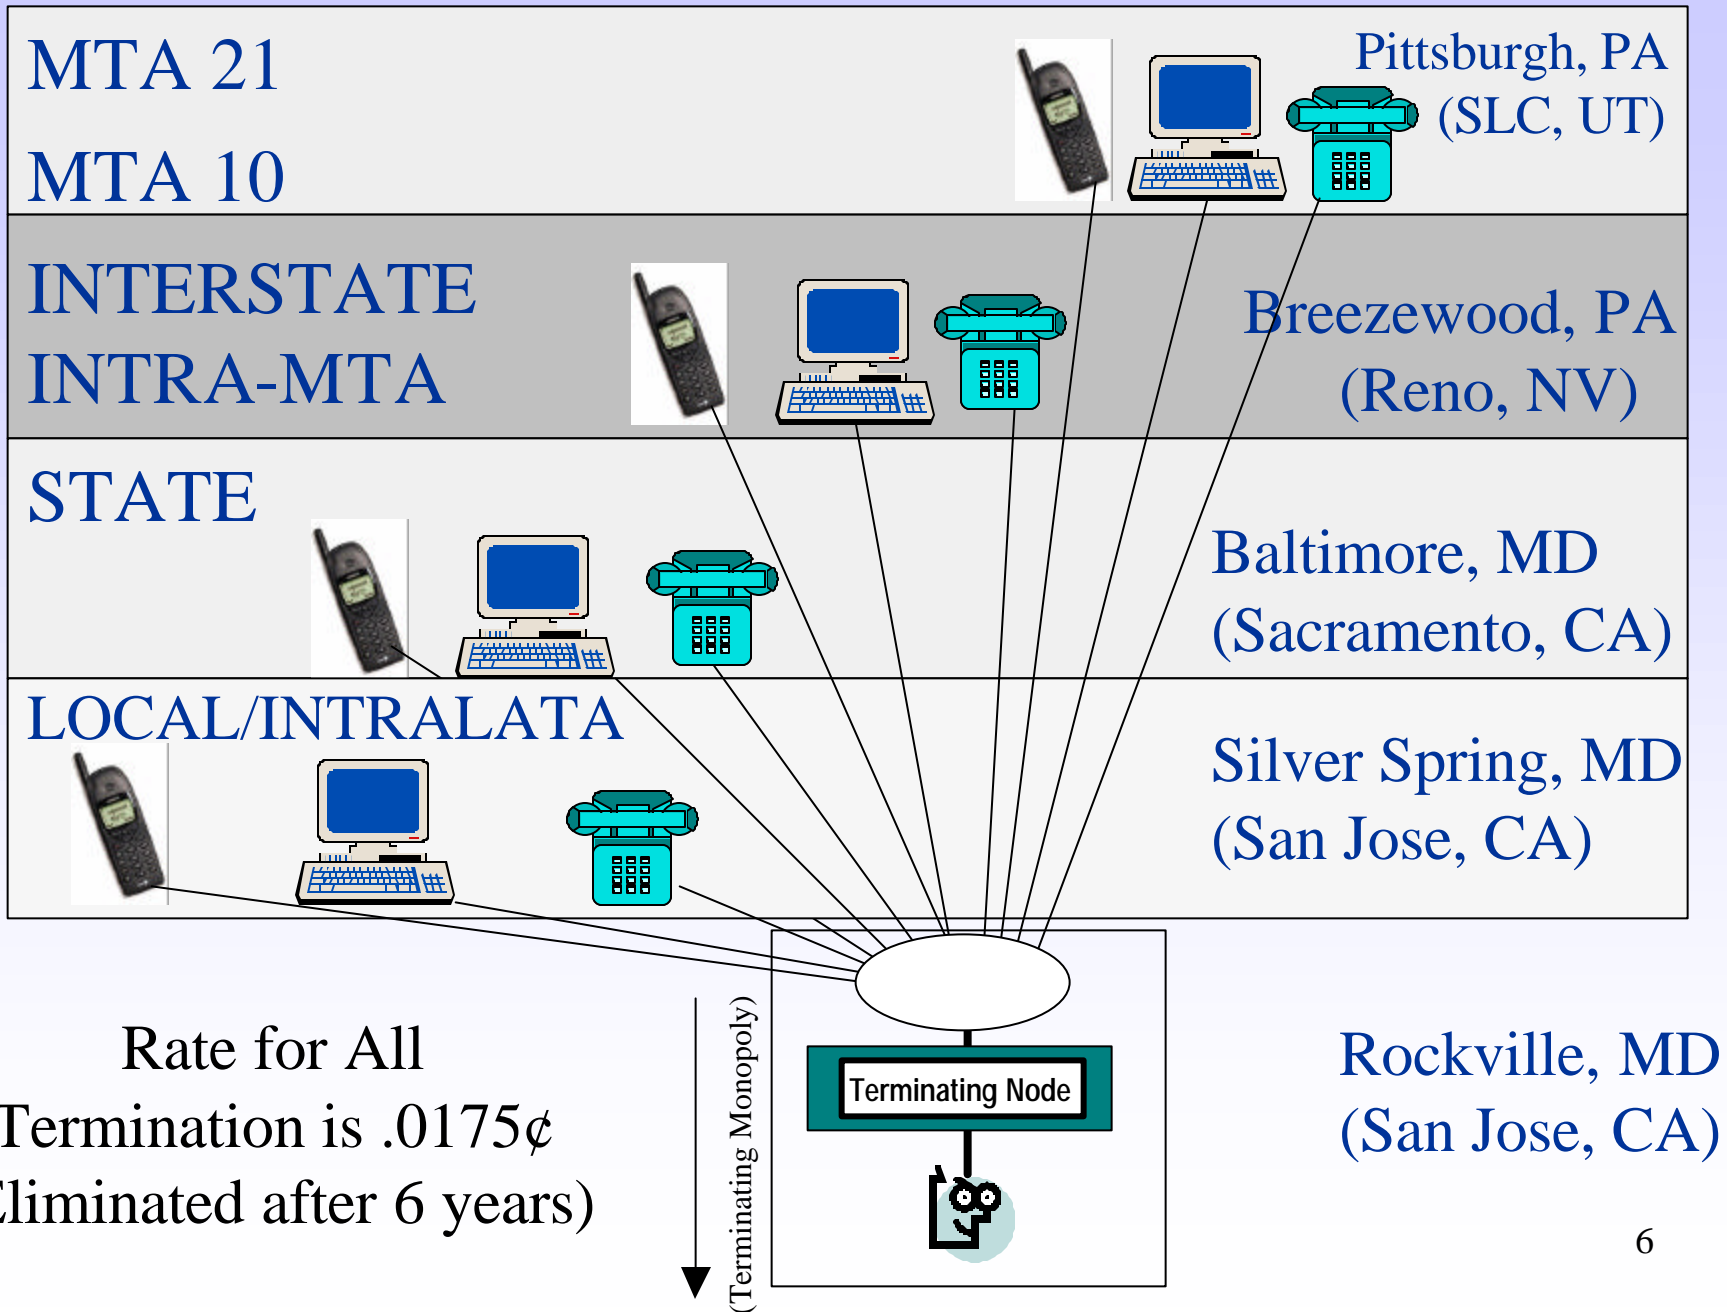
MTA 21

MTA 10

Pittsburgh, PA (SLC, UT)

INTERSTATE

INTRA-MTA

Breezewood, PA (Reno, NV)

STATE

Baltimore, MD (Sacramento, CA)

LOCAL/INTRALATA

Silver Spring, MD (San Jose, CA)

Rate for All Termination is .0175¢ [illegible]liminated after 6 years)

(Terminating Monopoly)

Terminating Node

Rockville, MD (San Jose, CA)

6